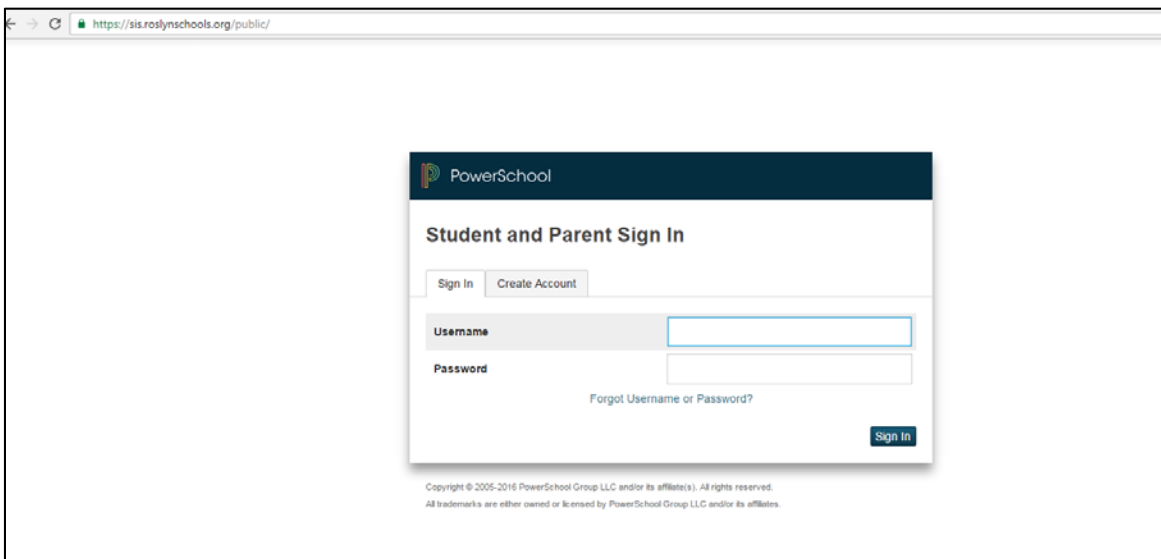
https://sis.roslynschools.org/public/

PowerSchool

Student and Parent Sign In

Sign In | Create Account

Username

Password

Forgot Username or Password?

Sign In

Copyright © 2005-2016 PowerSchool Group LLC and/or its affiliate(s). All rights reserved.
All trademarks are either owned or licensed by PowerSchool Group LLC and/or its affiliates.